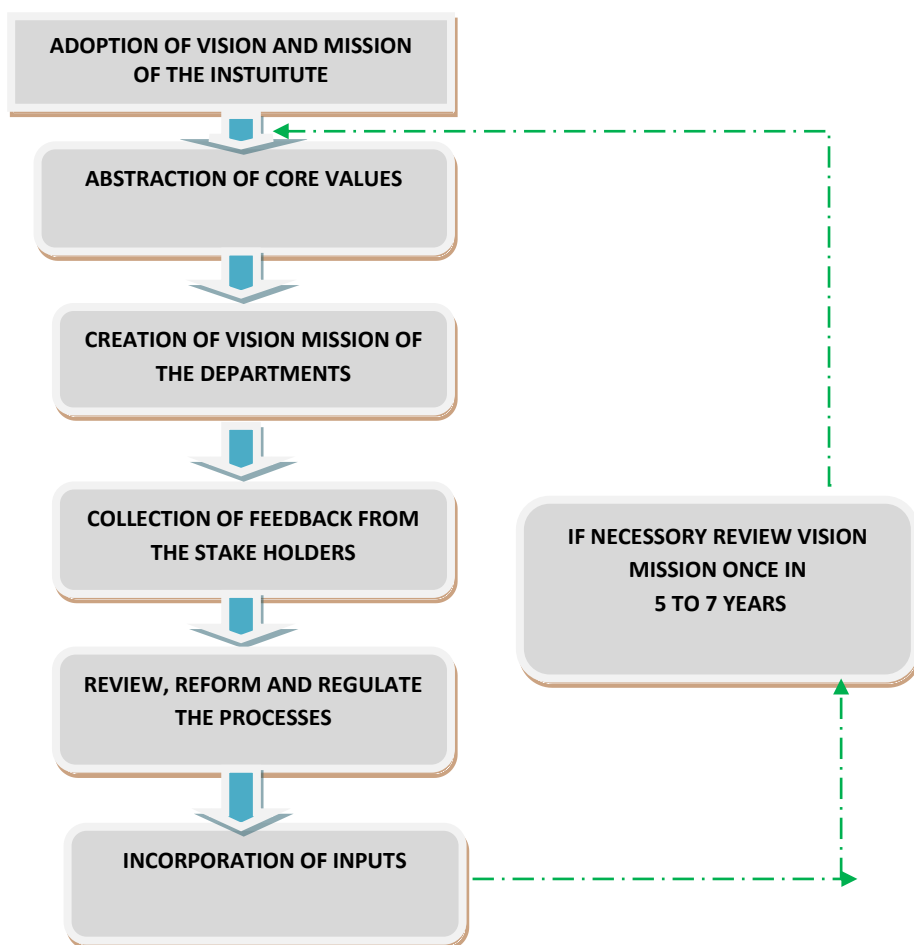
ADOPTION OF VISION AND MISSION OF THE INSTUITUTE

ABSTRACTION OF CORE VALUES

CREATION OF VISION MISSION OF THE DEPARTMENTS

COLLECTION OF FEEDBACK FROM THE STAKE HOLDERS

REVIEW, REFORM AND REGULATE THE PROCESSES

INCORPORATION OF INPUTS

IF NECESSORY REVIEW VISION MISSION ONCE IN 5 TO 7 YEARS